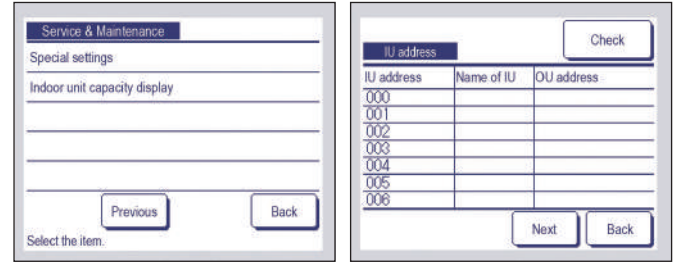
Service & Maintenance

Special settings

Indoor unit capacity display

Previous

Back

Select the item.

IU address

Check

| IU address | Name of IU | OU address |
|---|---|---|
| 000 | | |
| 001 | | |
| 002 | | |
| 003 | | |
| 004 | | |
| 005 | | |
| 006 | | |

Next

Back